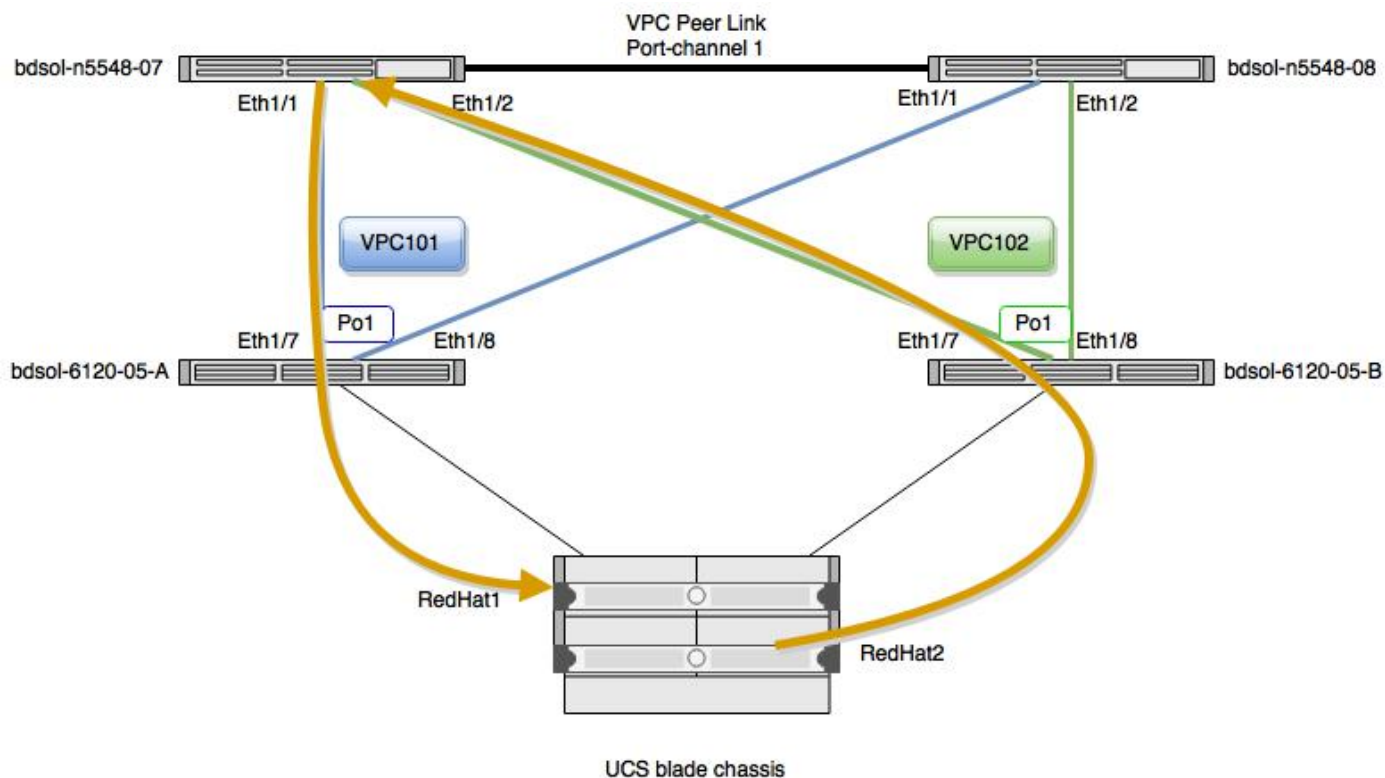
VPC Peer Link
Port-channel 1

bdsol-n5548-07

bdsol-n5548-08

Eth1/1

Eth1/2

Eth1/1

Eth1/2

VPC101

VPC102

Po1

Po1

Eth1/7

Eth1/8

Eth1/7

Eth1/8

bdsol-6120-05-A

bdsol-6120-05-B

RedHat1

RedHat2

UCS blade chassis